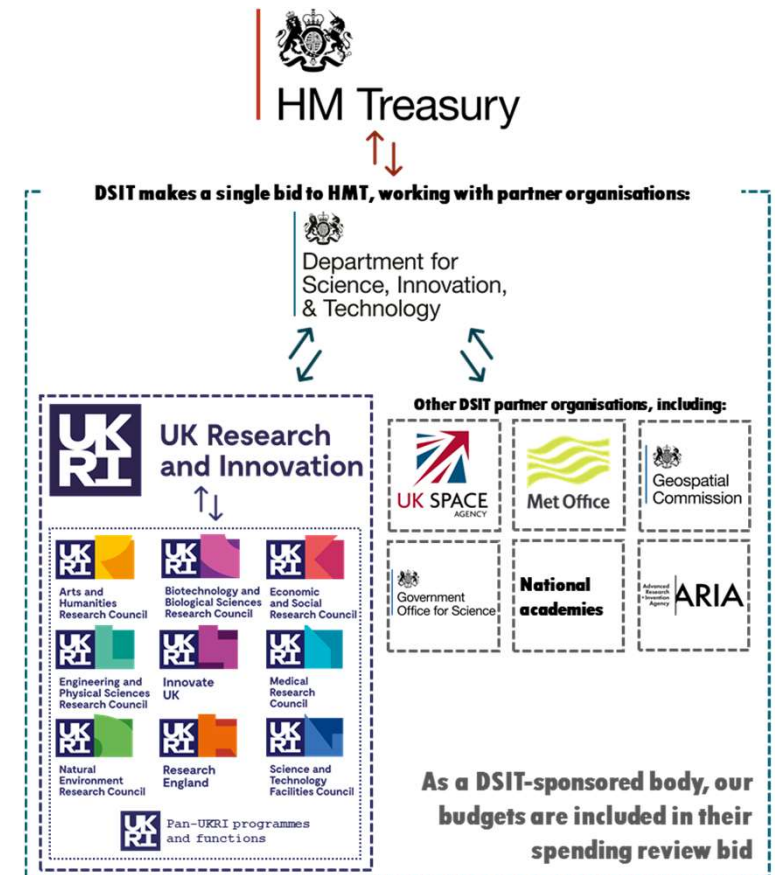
HM Treasury

DSIT makes a single bid to HMT, working with partner organisations:

Department for Science, Innovation, & Technology

UKRI UK Research and Innovation

UKRI Arts and Humanities Research Council

UKRI Biotechnology and Biological Sciences Research Council

UKRI Economic and Social Research Council

UKRI Engineering and Physical Sciences Research Council

UKRI Innovate UK

UKRI Medical Research Council

UKRI Natural Environment Research Council

UKRI Research England

UKRI Science and Technology Facilities Council

UKRI Pan-UKRI programmes and functions

Other DSIT partner organisations, including:

UK SPACE AGENCY

Met Office

Geospatial Commission

Government Office for Science

National academies

Advanced Research + Invention Agency ARIA

As a DSIT-sponsored body, our budgets are included in their spending review bid